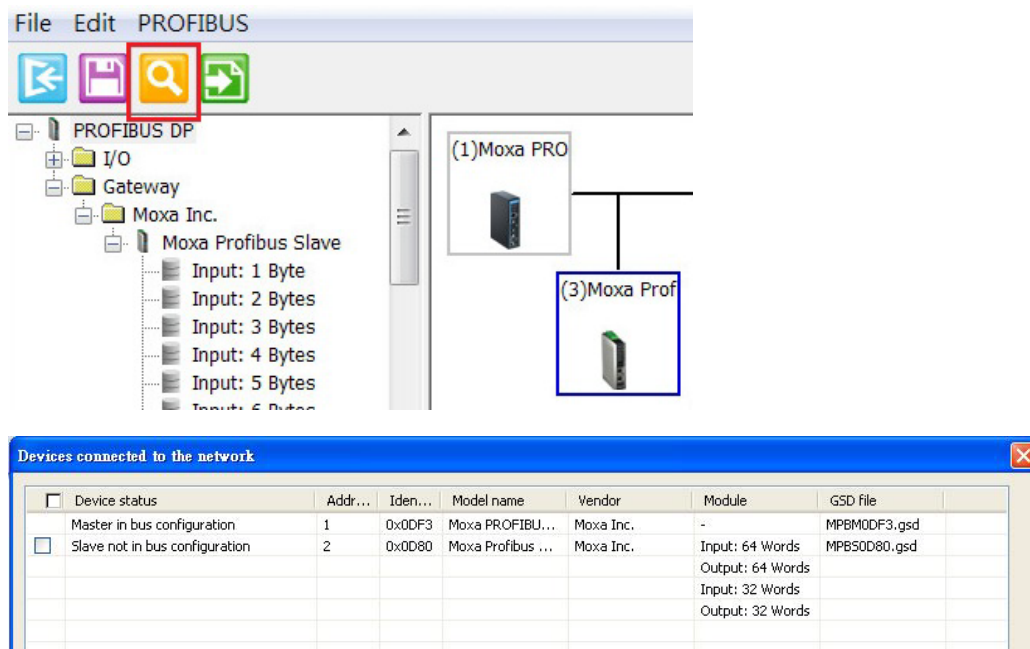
File Edit PROFIBUS

PROFIBUS DP
I/O
Gateway
Moxa Inc.
Moxa Profibus Slave
Input: 1 Byte
Input: 2 Bytes
Input: 3 Bytes
Input: 4 Bytes
Input: 5 Bytes
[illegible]

(1)Moxa PRO

(3)Moxa Prof

Devices connected to the network

| | Device status | Addr... | Iden... | Model name | Vendor | Module | GSD file |
|---|---|---|---|---|---|---|---|
| | Master in bus configuration | 1 | 0x0DF3 | Moxa PROFIBU... | Moxa Inc. | - | MPBM0DF3.gsd |
| ☐ | Slave not in bus configuration | 2 | 0x0D80 | Moxa Profibus ... | Moxa Inc. | Input: 64 Words | MPBS0D80.gsd |
| | | | | | | Output: 64 Words | |
| | | | | | | Input: 32 Words | |
| | | | | | | Output: 32 Words | |